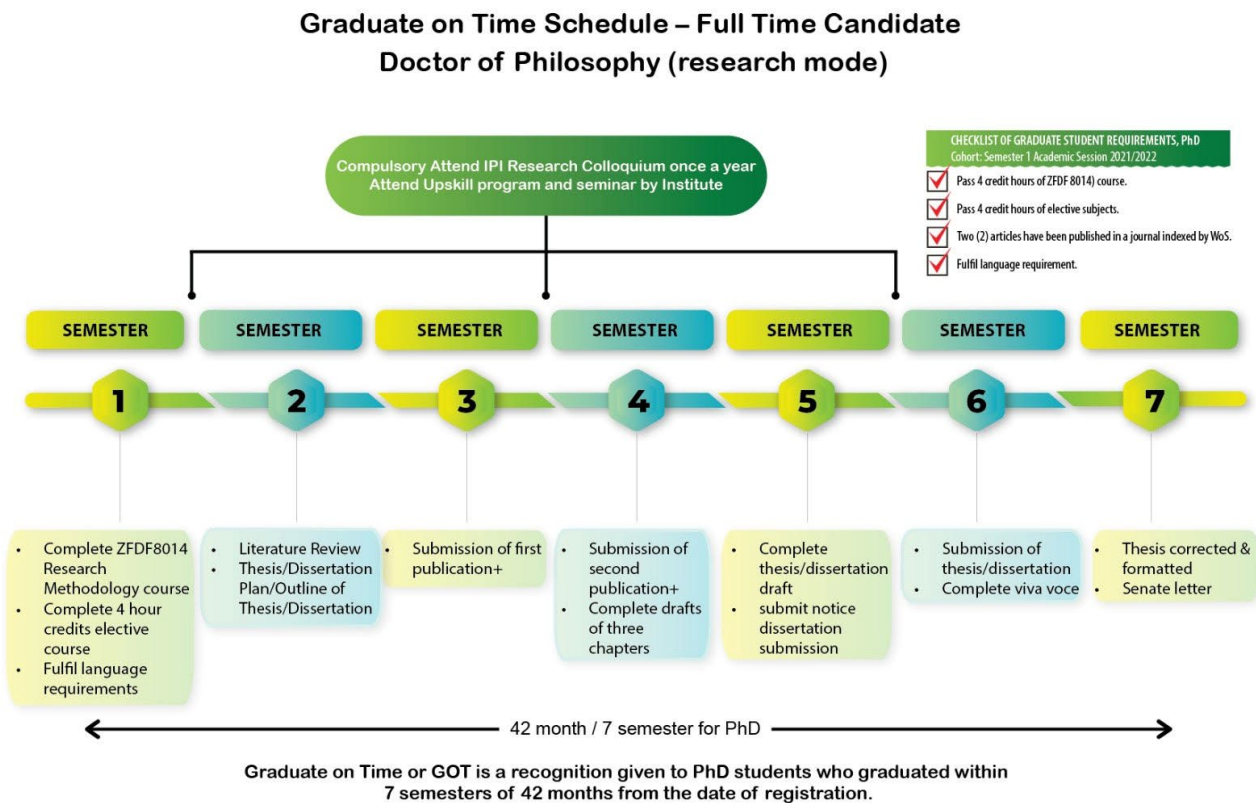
Graduate on Time Schedule – Full Time Candidate
Doctor of Philosophy (research mode)

Compulsory Attend IPI Research Colloquium once a year
Attend Upskill program and seminar by Institute

CHECKLIST OF GRADUATE STUDENT REQUIREMENTS, PhD
Cohort: Semester 1 Academic Session 2021/2022

Pass 4 credit hours of ZFDF 8014) course.
Pass 4 credit hours of elective subjects.
Two (2) articles have been published in a journal indexed by WoS.
Fulfil language requirement.

SEMESTER 1
SEMESTER 2
SEMESTER 3
SEMESTER 4
SEMESTER 5
SEMESTER 6
SEMESTER 7

• Complete ZFDF8014 Research Methodology course
• Complete 4 hour credits elective course
• Fulfil language requirements

• Literature Review
• Thesis/Dissertation Plan/Outline of Thesis/Dissertation

• Submission of first publication+

• Submission of second publication+
• Complete drafts of three chapters

• Complete thesis/dissertation draft
• submit notice dissertation submission

• Submission of thesis/dissertation
• Complete viva voce

• Thesis corrected & formatted
• Senate letter

42 month / 7 semester for PhD

Graduate on Time or GOT is a recognition given to PhD students who graduated within 7 semesters of 42 months from the date of registration.